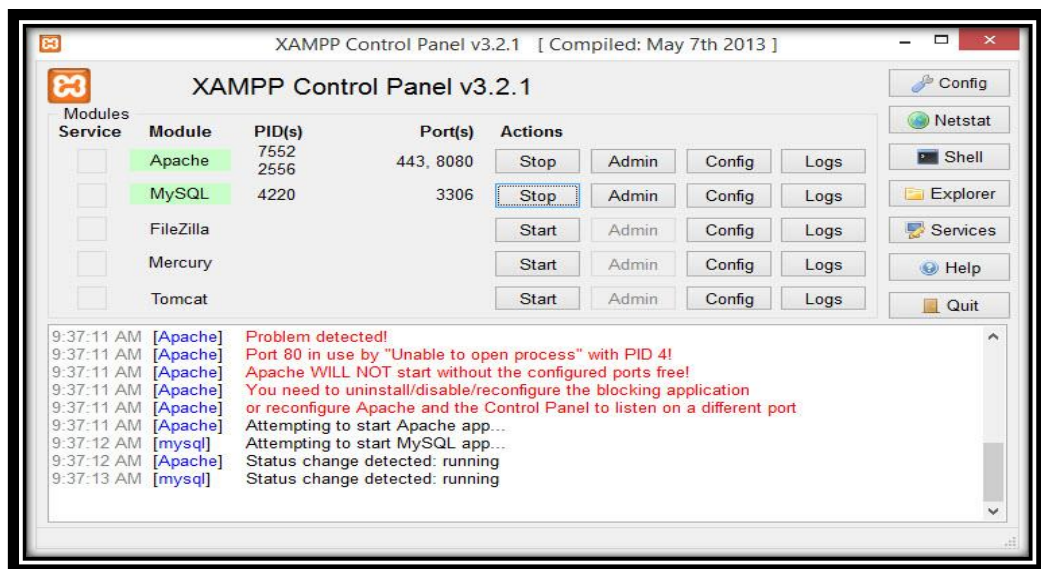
XAMPP Control Panel v3.2.1 [ Compiled: May 7th 2013 ]

XAMPP Control Panel v3.2.1

Config
Netstat
Shell
Explorer
Services
Help
Quit

Modules

| Service | Module | PID(s) | Port(s) | Actions | | | |
|---|---|---|---|---|---|---|---|
| | Apache | 7552 2556 | 443, 8080 | Stop | Admin | Config | Logs |
| | MySQL | 4220 | 3306 | Stop | Admin | Config | Logs |
| | FileZilla | | | Start | Admin | Config | Logs |
| | Mercury | | | Start | Admin | Config | Logs |
| | Tomcat | | | Start | Admin | Config | Logs |

9:37:11 AM [Apache] Problem detected!
9:37:11 AM [Apache] Port 80 in use by "Unable to open process" with PID 4!
9:37:11 AM [Apache] Apache WILL NOT start without the configured ports free!
9:37:11 AM [Apache] You need to uninstall/disable/reconfigure the blocking application
9:37:11 AM [Apache] or reconfigure Apache and the Control Panel to listen on a different port
9:37:11 AM [Apache] Attempting to start Apache app...
9:37:12 AM [mysql] Attempting to start MySQL app...
9:37:12 AM [Apache] Status change detected: running
9:37:13 AM [mysql] Status change detected: running